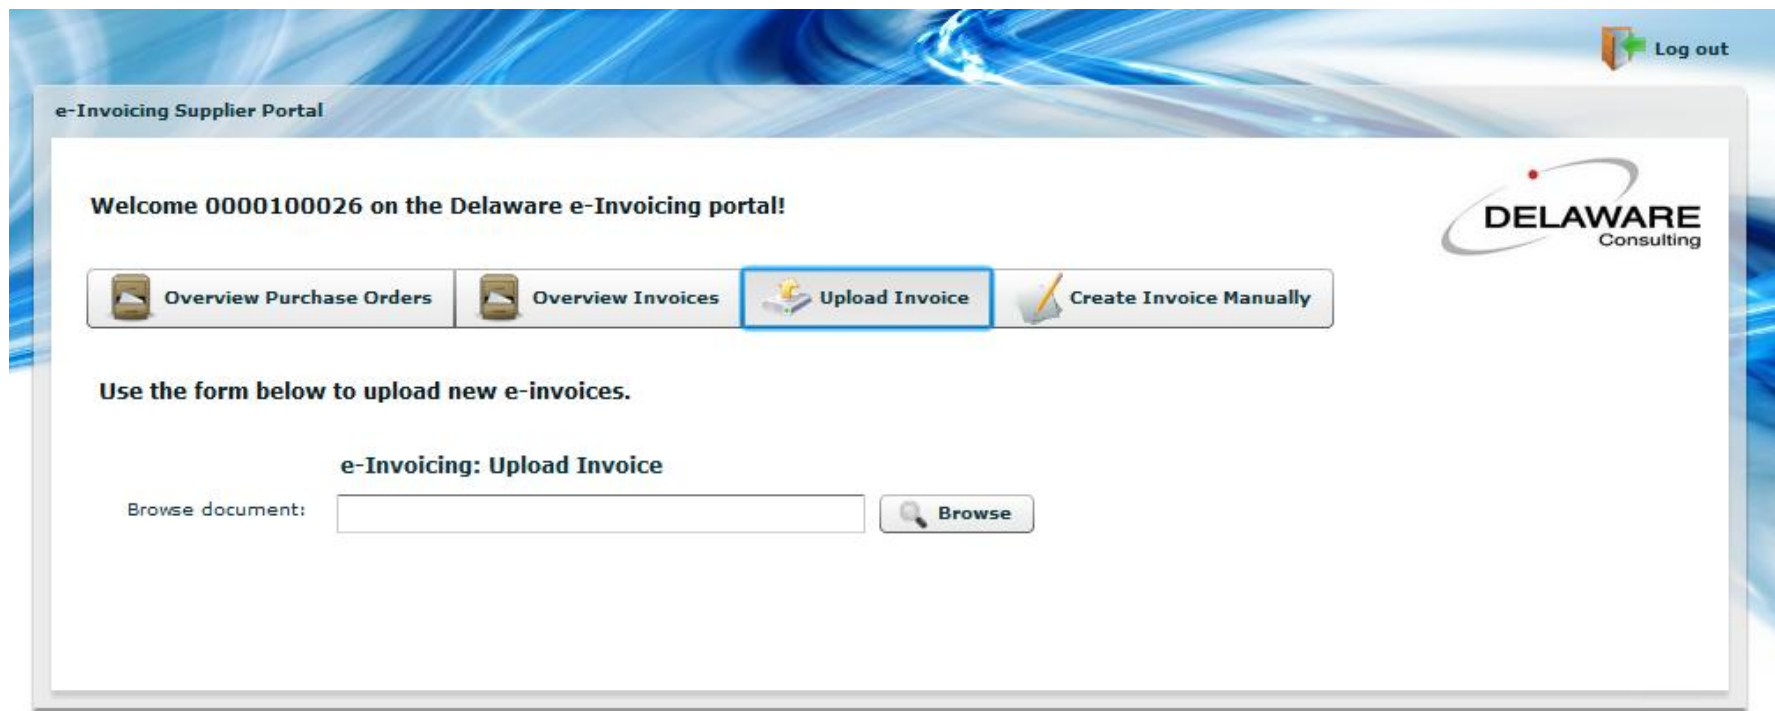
Log out

e-Invoicing Supplier Portal

Welcome 0000100026 on the Delaware e-Invoicing portal!

DELAWARE
Consulting

Overview Purchase Orders
Overview Invoices
Upload Invoice
Create Invoice Manually

Use the form below to upload new e-invoices.

e-Invoicing: Upload Invoice

Browse document:

Browse